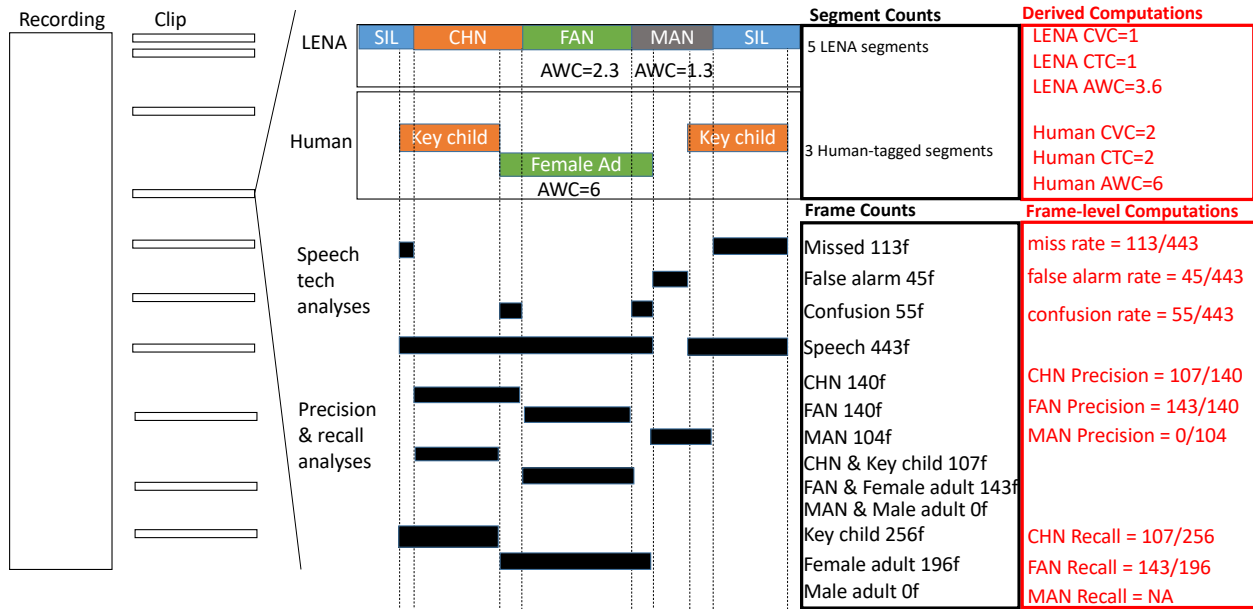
Recording

Clip

LENA

SIL CHN FAN MAN SIL

AWC=2.3 AWC=1.3

Human

Key child

Key child

Female Ad

AWC=6

Segment Counts

5 LENA segments

3 Human-tagged segments

Derived Computations

LENA CVC=1
LENA CTC=1
LENA AWC=3.6

Human CVC=2
Human CTC=2
Human AWC=6

Speech tech analyses

Precision & recall analyses

Frame Counts

Missed 113f
False alarm 45f
Confusion 55f
Speech 443f
CHN 140f
FAN 140f
MAN 104f
CHN & Key child 107f
FAN & Female adult 143f
MAN & Male adult 0f
Key child 256f
Female adult 196f
Male adult 0f

Frame-level Computations

miss rate = 113/443
false alarm rate = 45/443
confusion rate = 55/443

CHN Precision = 107/140
FAN Precision = 143/140
MAN Precision = 0/104

CHN Recall = 107/256
FAN Recall = 143/196
MAN Recall = NA